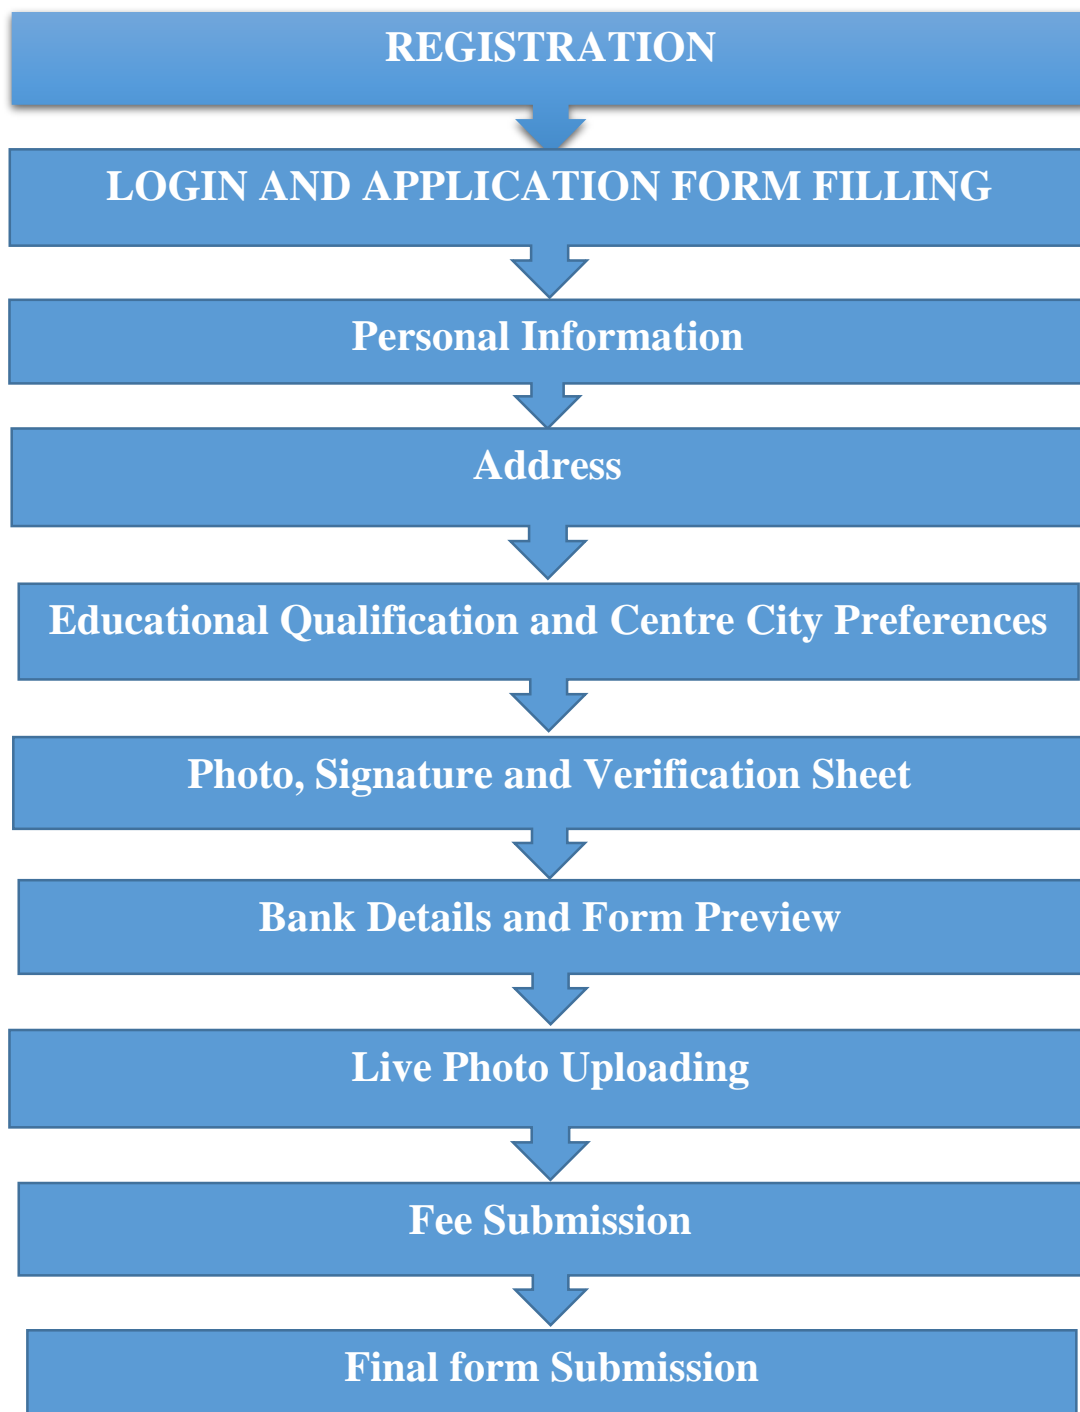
REGISTRATION

LOGIN AND APPLICATION FORM FILLING

Personal Information

Address

Educational Qualification and Centre City Preferences

Photo, Signature and Verification Sheet

Bank Details and Form Preview

Live Photo Uploading

Fee Submission

Final form Submission